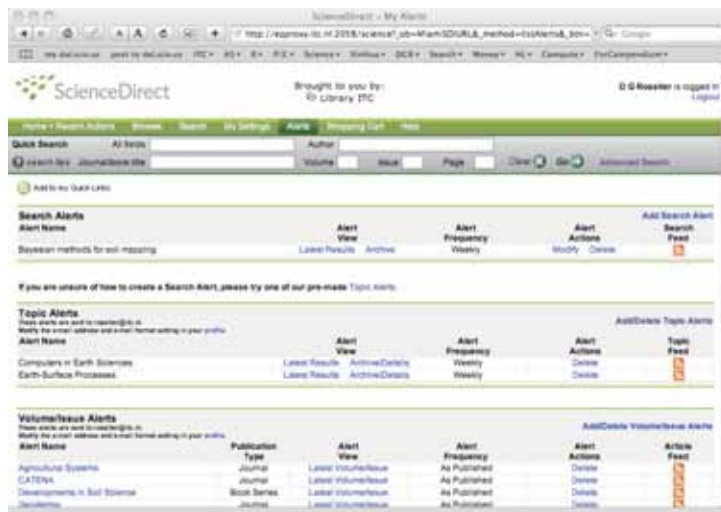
ScienceDirect - My Alerts

http://ezproxy.itc.nl:2058/science?_ob=AlertsURL&_method=listAlerts&_btn=

ScienceDirect

Brought to you by:
ITC Library ITC

D G Rossiter is logged in
Logout

Home • Recent Actions | Browse | Search | My Settings | Alerts | Shopping Cart | Help

Quick Search | All fields | Author | Clear | Go | Advanced Search
search tips | Journal/book title | Volume | Issue | Page

Add to my Quick Links

Search Alerts | Add Search Alert

| Alert Name | Alert View | Alert Frequency | Alert Actions | Search Feed |
|---|---|---|---|---|
| Bayesian methods for soil mapping | Latest Results Archive | Weekly | Modify Delete | |

If you are unsure of how to create a Search Alert, please try one of our pre-made Topic Alerts.

Topic Alerts
These alerts are sent to rossiter@itc.nl
Modify the e-mail address and e-mail format setting in your profile.
Add/Delete Topic Alerts

| Alert Name | Alert View | Alert Frequency | Alert Actions | Topic Feed |
|---|---|---|---|---|
| Computers in Earth Sciences | Latest Results Archive/Details | Weekly | Delete | |
| Earth-Surface Processes | Latest Results Archive/Details | Weekly | Delete | |

Volume/Issue Alerts
These alerts are sent to rossiter@itc.nl
Modify the e-mail address and e-mail format setting in your profile.
Add/Delete Volume/Issue Alerts

| Alert Name | Publication Type | Alert View | Alert Frequency | Alert Actions | Article Feed |
|---|---|---|---|---|---|
| Agricultural Systems | Journal | Latest Volume/Issue | As Published | Delete | |
| CATENA | Journal | Latest Volume/Issue | As Published | Delete | |
| Developments in Soil Science | Book Series | Latest Volume/Issue | As Published | Delete | |
| Geoderma | Journal | Latest Volume/Issue | As Published | Delete | |